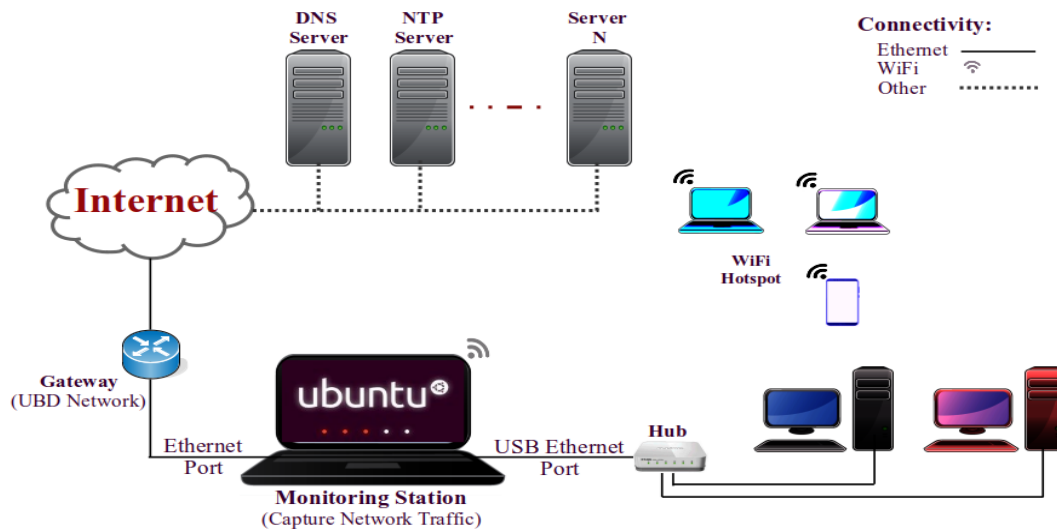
DNS Server

NTP Server

Server N

Connectivity:
Ethernet
WiFi
Other

Internet

WiFi Hotspot

Gateway
(UBD Network)

ubuntu

Ethernet Port

USB Ethernet Port

Hub

Monitoring Station
(Capture Network Traffic)